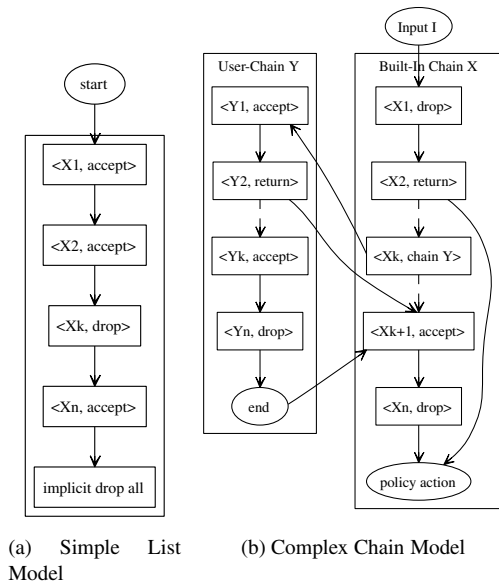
start

<X1, accept>

<X2, accept>

<Xk, drop>

<Xn, accept>

implicit drop all

(a) Simple List Model

Input I

User-Chain Y

<Y1, accept>

<Y2, return>

<Yk, accept>

<Yn, drop>

end

Built-In Chain X

<X1, drop>

<X2, return>

<Xk, chain Y>

<Xk+1, accept>

<Xn, drop>

policy action

(b) Complex Chain Model